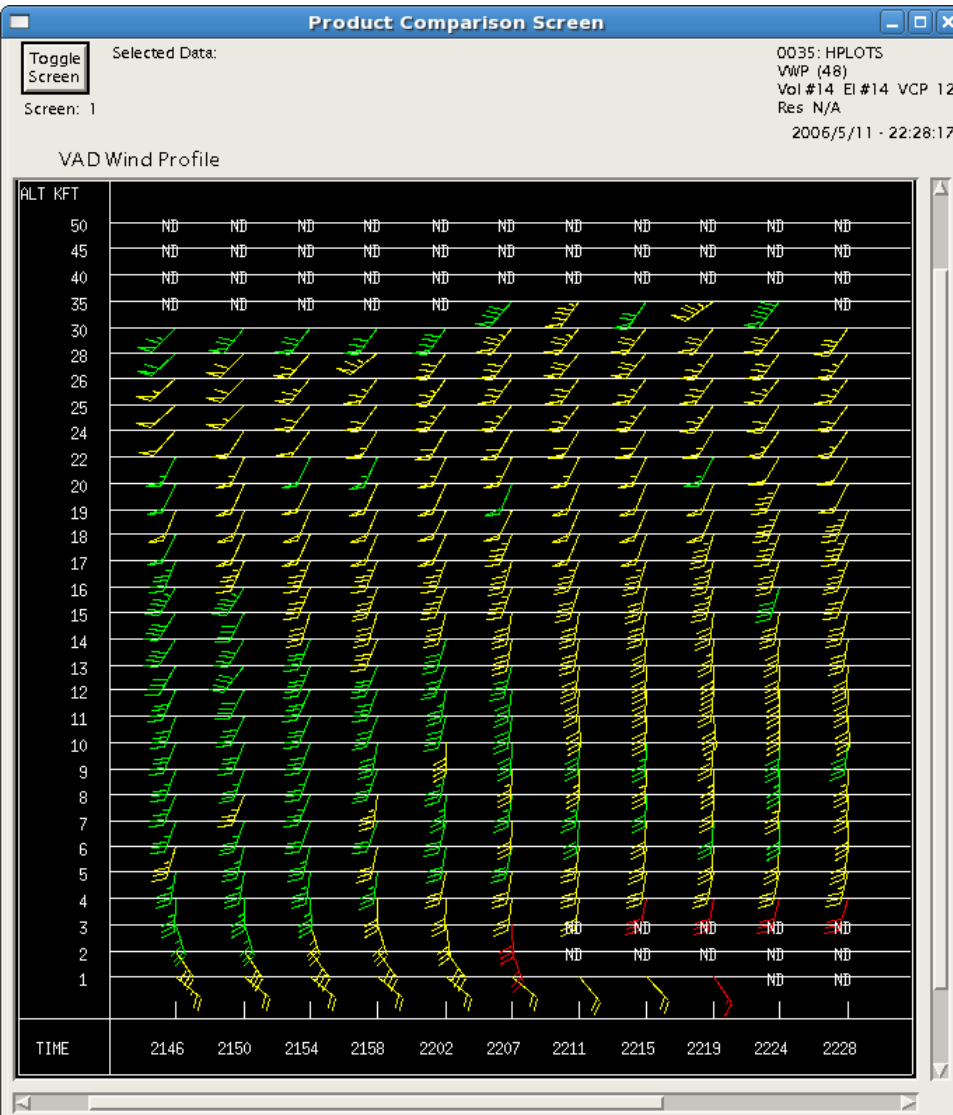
Product Comparison Screen

Toggle Screen

Screen: 1

Selected Data:

0035: HPLOTS
VWP (48)
Vol #14 El #14 VCP 12
Res N/A
2006/5/11 - 22:28:17

VAD Wind Profile

ALT KFT
50 ND ND ND ND ND ND ND ND ND ND ND
45 ND ND ND ND ND ND ND ND ND ND ND
40 ND ND ND ND ND ND ND ND ND ND ND
35 ND ND ND ND ND ND
30
28
26
25
24
22
20
19
18
17
16
15
14
13
12
11
10
9
8
7
6
5
4
3 ND ND ND ND ND
2 ND ND ND ND ND
1 ND ND

TIME 2146 2150 2154 2158 2202 2207 2211 2215 2219 2224 2228